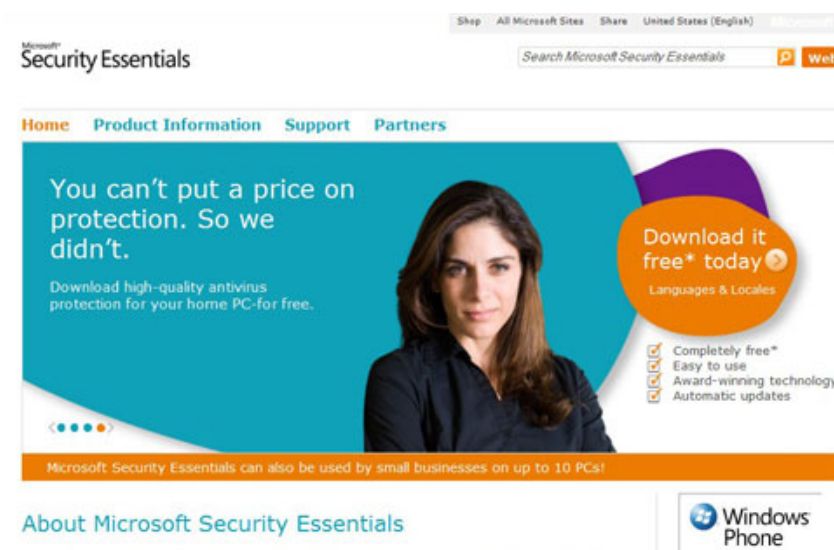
Shop All Microsoft Sites Share United States (English) Microsoft

Microsoft Security Essentials

Search Microsoft Security Essentials

Wel

Home Product Information Support Partners

You can't put a price on protection. So we didn't.

Download high-quality antivirus protection for your home PC-for free.

Download it free* today

Languages & Locales

Completely free*
Easy to use
Award-winning technology
Automatic updates

Microsoft Security Essentials can also be used by small businesses on up to 10 PCs!

About Microsoft Security Essentials

Windows Phone